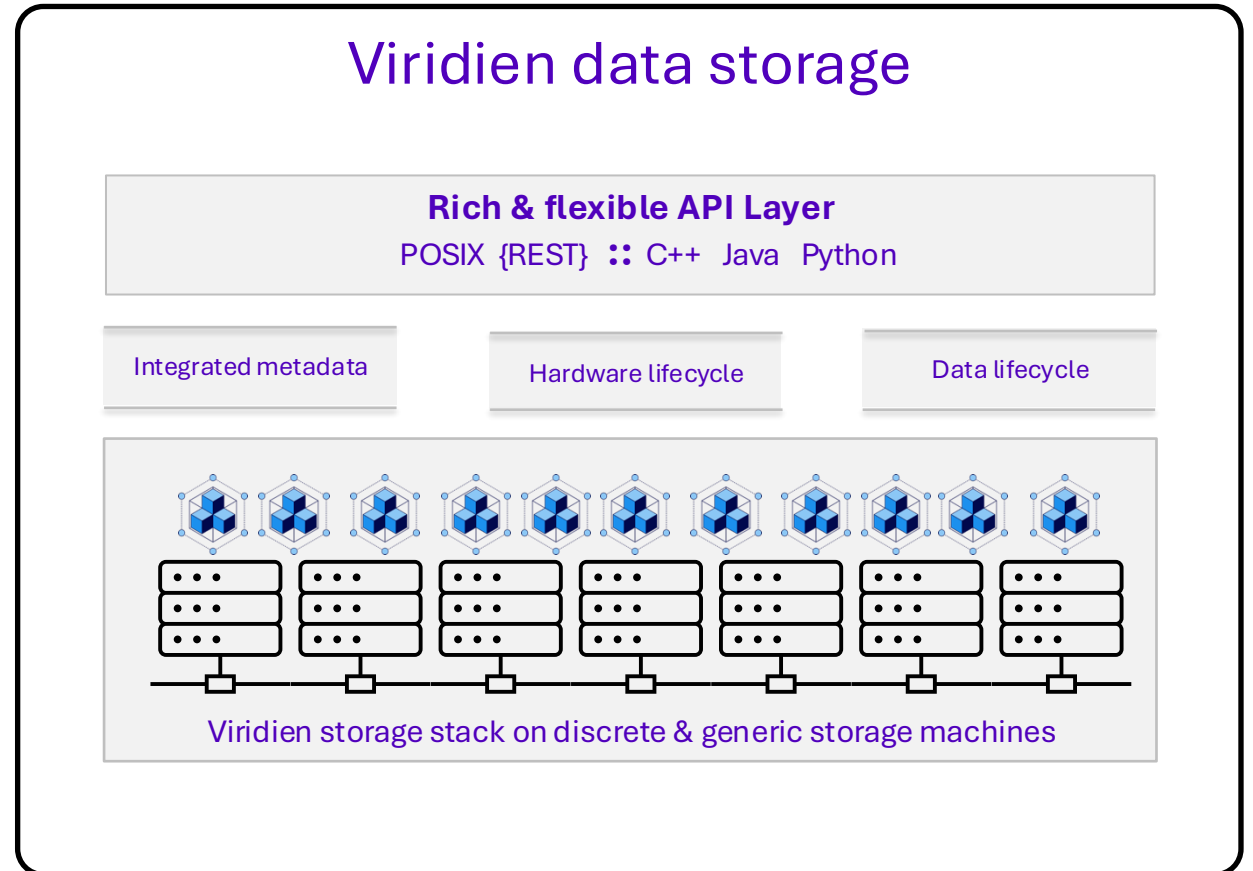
Viridien data storage

Rich & flexible API Layer

POSIX {REST} :: C++ Java Python

Integrated metadata

Hardware lifecycle

Data lifecycle

Viridien storage stack on discrete & generic storage machines